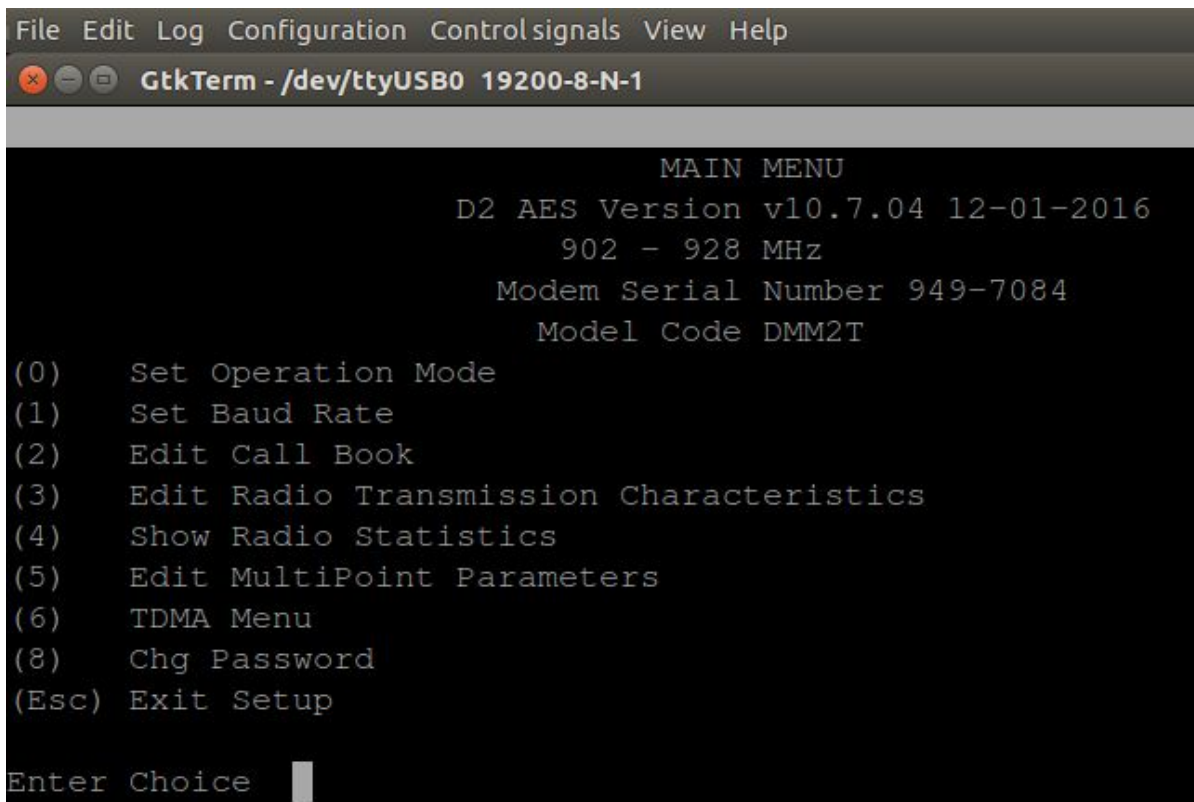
File Edit Log Configuration Control signals View Help

GtkTerm - /dev/ttyUSB0 19200-8-N-1

MAIN MENU
D2 AES Version v10.7.04 12-01-2016
902 - 928 MHz
Modem Serial Number 949-7084
Model Code DMM2T

(0) Set Operation Mode
(1) Set Baud Rate
(2) Edit Call Book
(3) Edit Radio Transmission Characteristics
(4) Show Radio Statistics
(5) Edit MultiPoint Parameters
(6) TDMA Menu
(8) Chg Password
(Esc) Exit Setup

Enter Choice